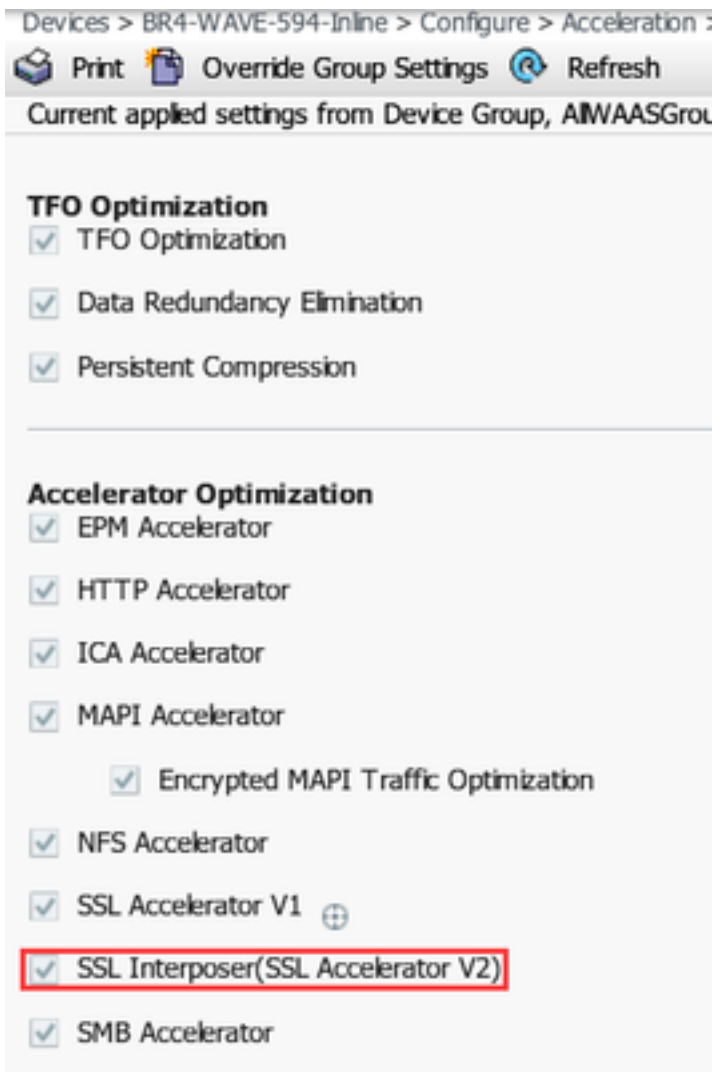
Devices > BR4-WAVE-594-Inline > Configure > Acceleration >

Print Override Group Settings Refresh

Current applied settings from Device Group, AllWAASGrou

TFO Optimization
TFO Optimization

Data Redundancy Elimination

Persistent Compression

Accelerator Optimization
EPM Accelerator

HTTP Accelerator

ICA Accelerator

MAPI Accelerator

Encrypted MAPI Traffic Optimization

NFS Accelerator

SSL Accelerator V1

SSL Interposer(SSL Accelerator V2)

SMB Accelerator